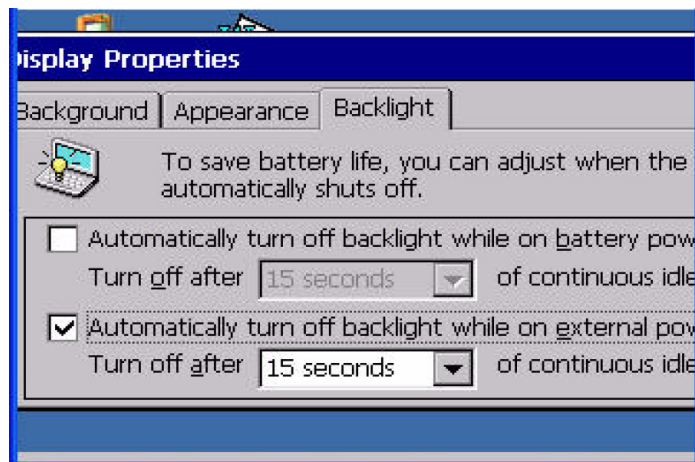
isplay Properties

ackground | Appearance | Backlight

To save battery life, you can adjust when the automatically shuts off.

Automatically turn off backlight while on battery pow

Turn off after 15 seconds of continuous idle

Automatically turn off backlight while on external pov

Turn off after 15 seconds of continuous idle